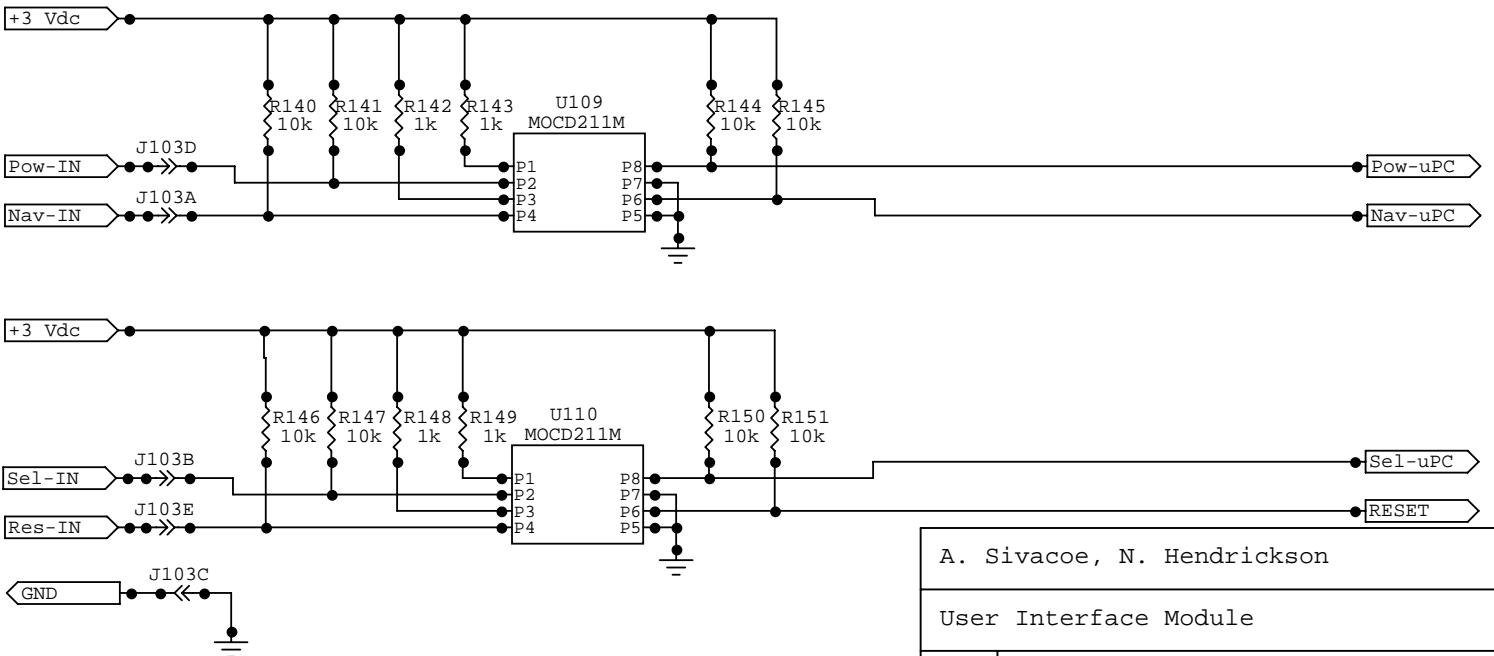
+3 Vdc

R140 10k
R141 10k
R142 1k
R143 1k
U109 MOCD211M
R144 10k
R145 10k

Pow-IN
J103D
Nav-IN
J103A

P1
P2
P3
P4
P8
P7
P6
P5

Pow-uPC
Nav-uPC

+3 Vdc

R146 10k
R147 10k
R148 1k
R149 1k
U110 MOCD211M
R150 10k
R151 10k

Sel-IN
J103B
Res-IN
J103E

P1
P2
P3
P4
P8
P7
P6
P5

Sel-uPC
RESET

GND
J103C

A. Sivacoe, N. Hendrickson

User Interface Module